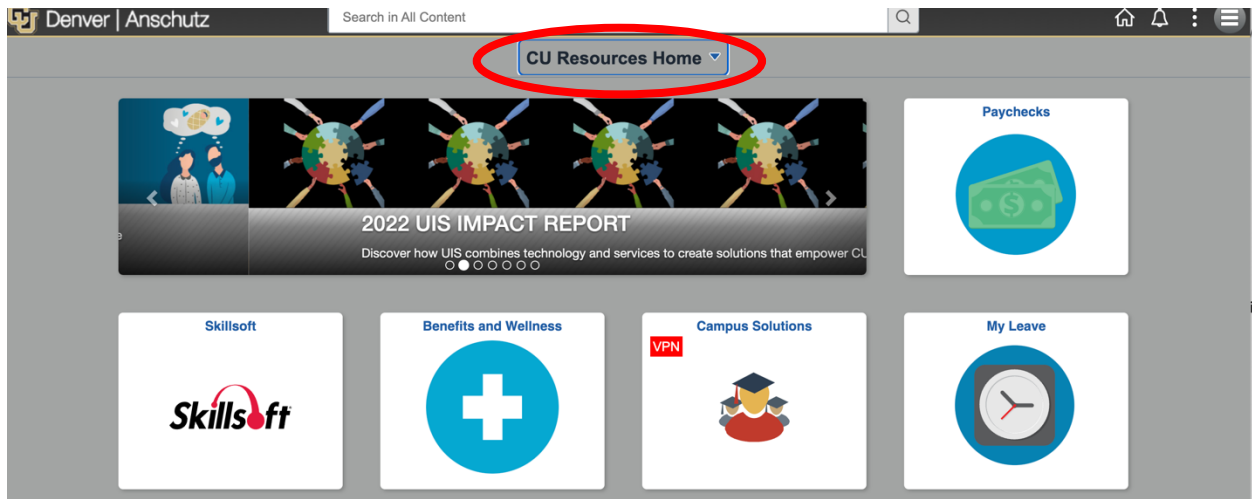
Denver | Anschutz

Search in All Content

CU Resources Home

2022 UIS IMPACT REPORT

Discover how UIS combines technology and services to create solutions that empower CU

Paychecks

Skillsoft

Skillsoft

Benefits and Wellness

Campus Solutions

VPN

My Leave